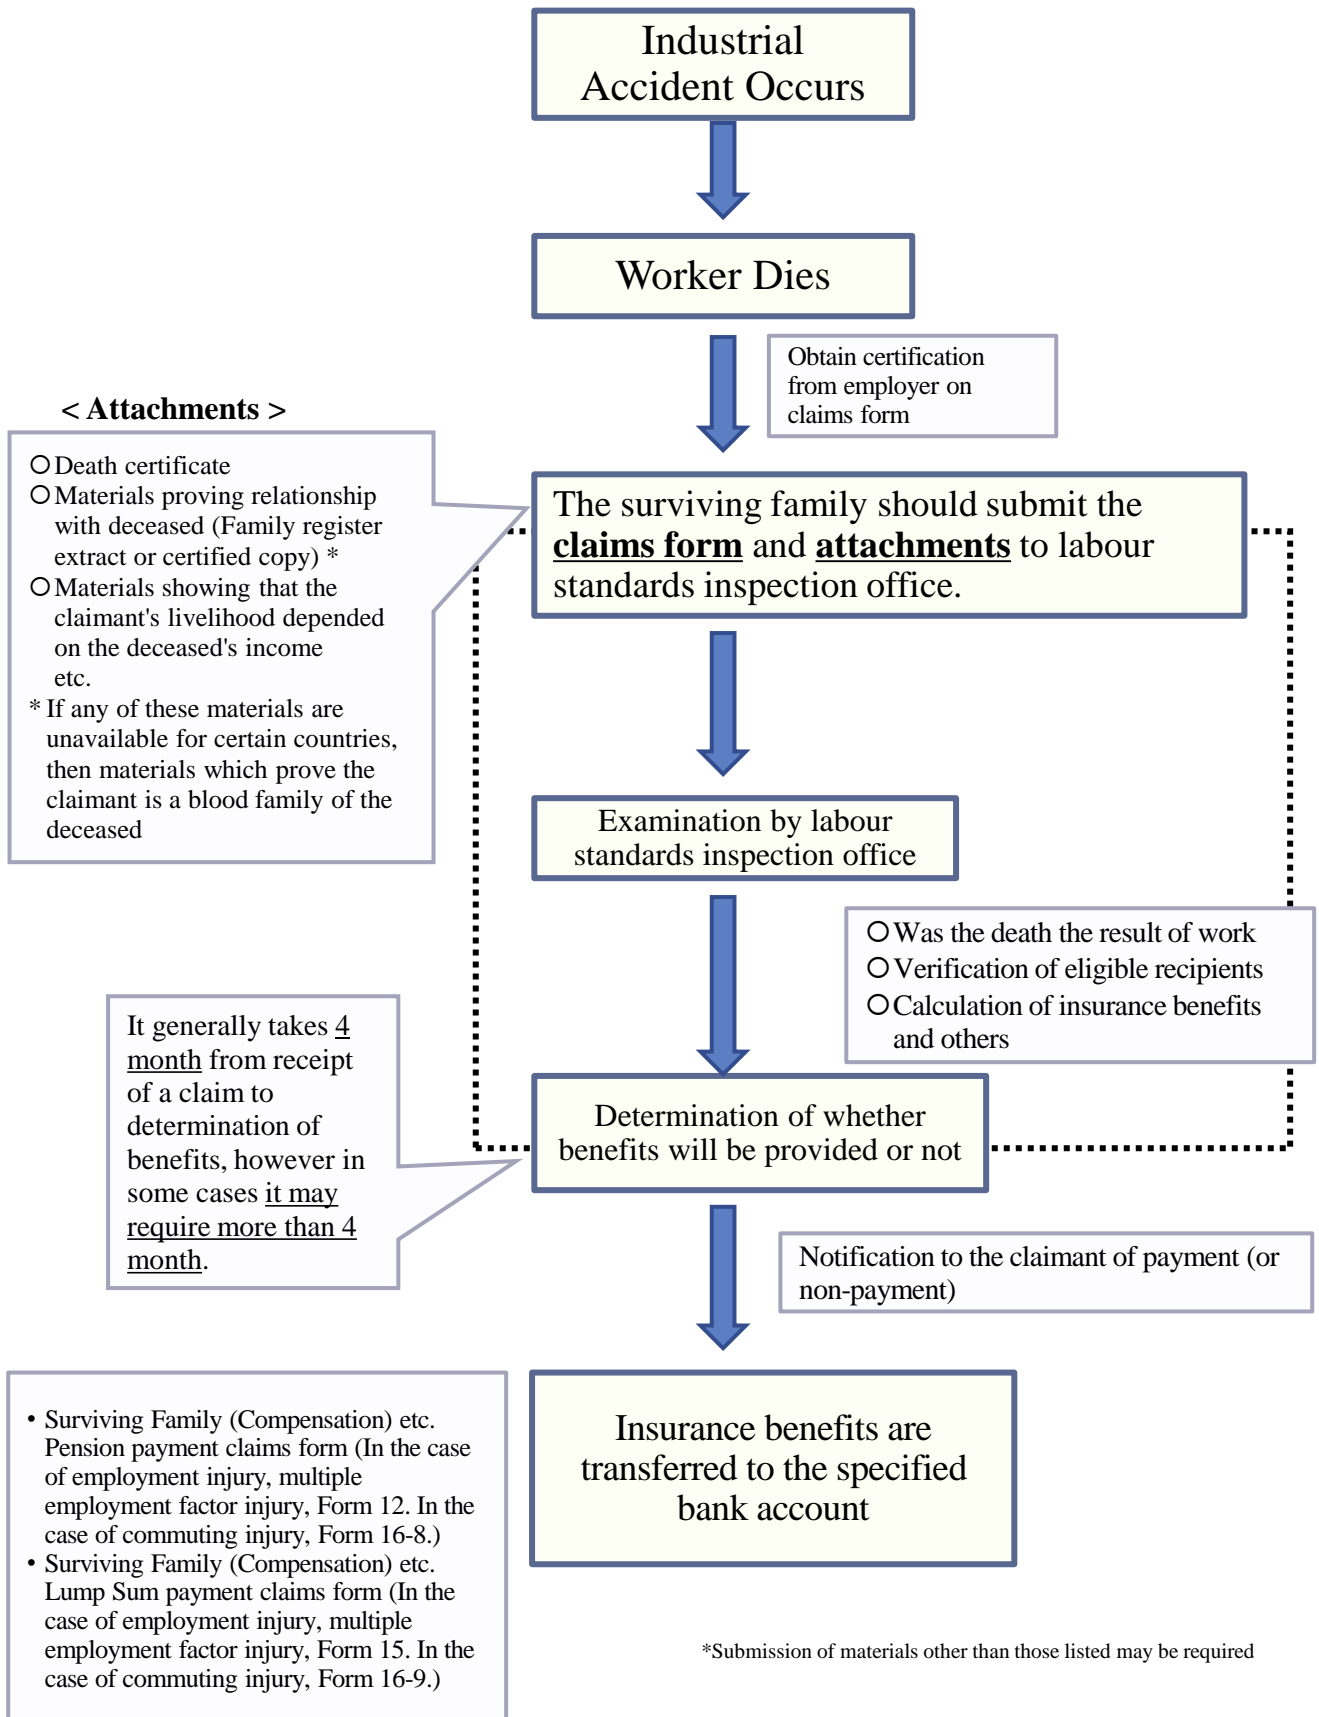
Industrial Accident Occurs

Worker Dies

Obtain certification from employer on claims form

< Attachments >

○Death certificate
○Materials proving relationship with deceased (Family register extract or certified copy) *
○Materials showing that the claimant's livelihood depended on the deceased's income
etc.
* If any of these materials are unavailable for certain countries, then materials which prove the claimant is a blood family of the deceased

The surviving family should submit the **claims form** and **attachments** to labour standards inspection office.

Examination by labour standards inspection office

○Was the death the result of work
○Verification of eligible recipients
○Calculation of insurance benefits and others

It generally takes 4 month from receipt of a claim to determination of benefits, however in some cases it may require more than 4 month.

Determination of whether benefits will be provided or not

Notification to the claimant of payment (or non-payment)

• Surviving Family (Compensation) etc. Pension payment claims form (In the case of employment injury, multiple employment factor injury, Form 12. In the case of commuting injury, Form 16-8.)
• Surviving Family (Compensation) etc. Lump Sum payment claims form (In the case of employment injury, multiple employment factor injury, Form 15. In the case of commuting injury, Form 16-9.)

Insurance benefits are transferred to the specified bank account

*Submission of materials other than those listed may be required